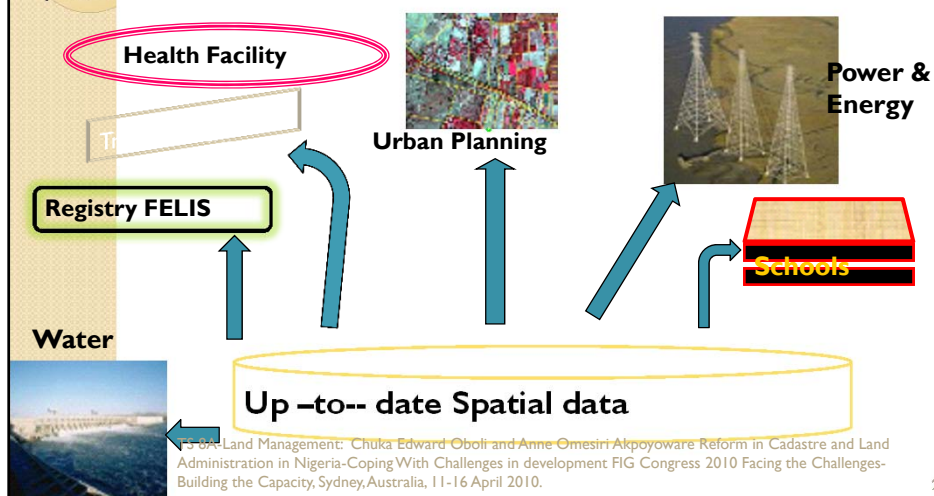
Health Facility

Tr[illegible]

Urban Planning

Power & Energy

Registry FELIS

Schools

Water

Up –to-- date Spatial data

TS 8A-Land Management: Chuka Edward Oboli and Anne Omesiri Akpoyoware Reform in Cadastre and Land Administration in Nigeria-Coping With Challenges in development FIG Congress 2010 Facing the Challenges-Building the Capacity, Sydney, Australia, 11-16 April 2010.